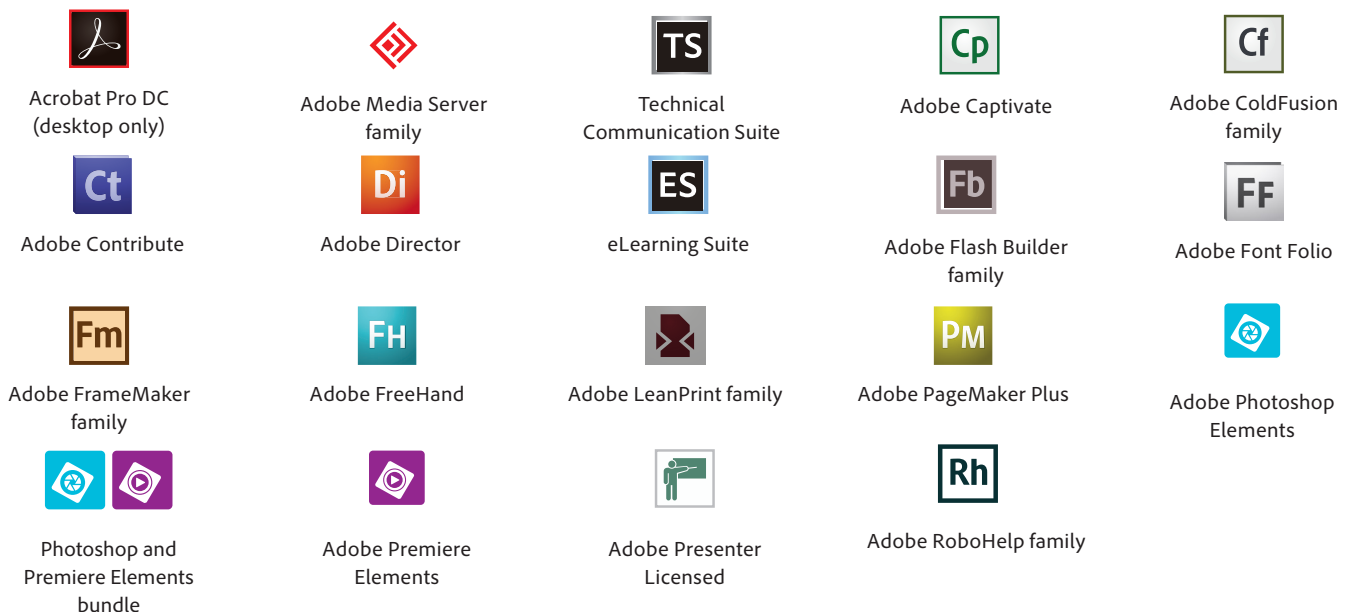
TS
Cp
Cf

Acrobat Pro DC (desktop only)

Adobe Media Server family

Technical Communication Suite

Adobe Captivate

Adobe ColdFusion family

Ct
Di
ES
Fb
FF

Adobe Contribute

Adobe Director

eLearning Suite

Adobe Flash Builder family

Adobe Font Folio

Fm
FH
PM

Adobe FrameMaker family

Adobe FreeHand

Adobe LeanPrint family

Adobe PageMaker Plus

Adobe Photoshop Elements

Rh

Photoshop and Premiere Elements bundle

Adobe Premiere Elements

Adobe Presenter Licensed

Adobe RoboHelp family